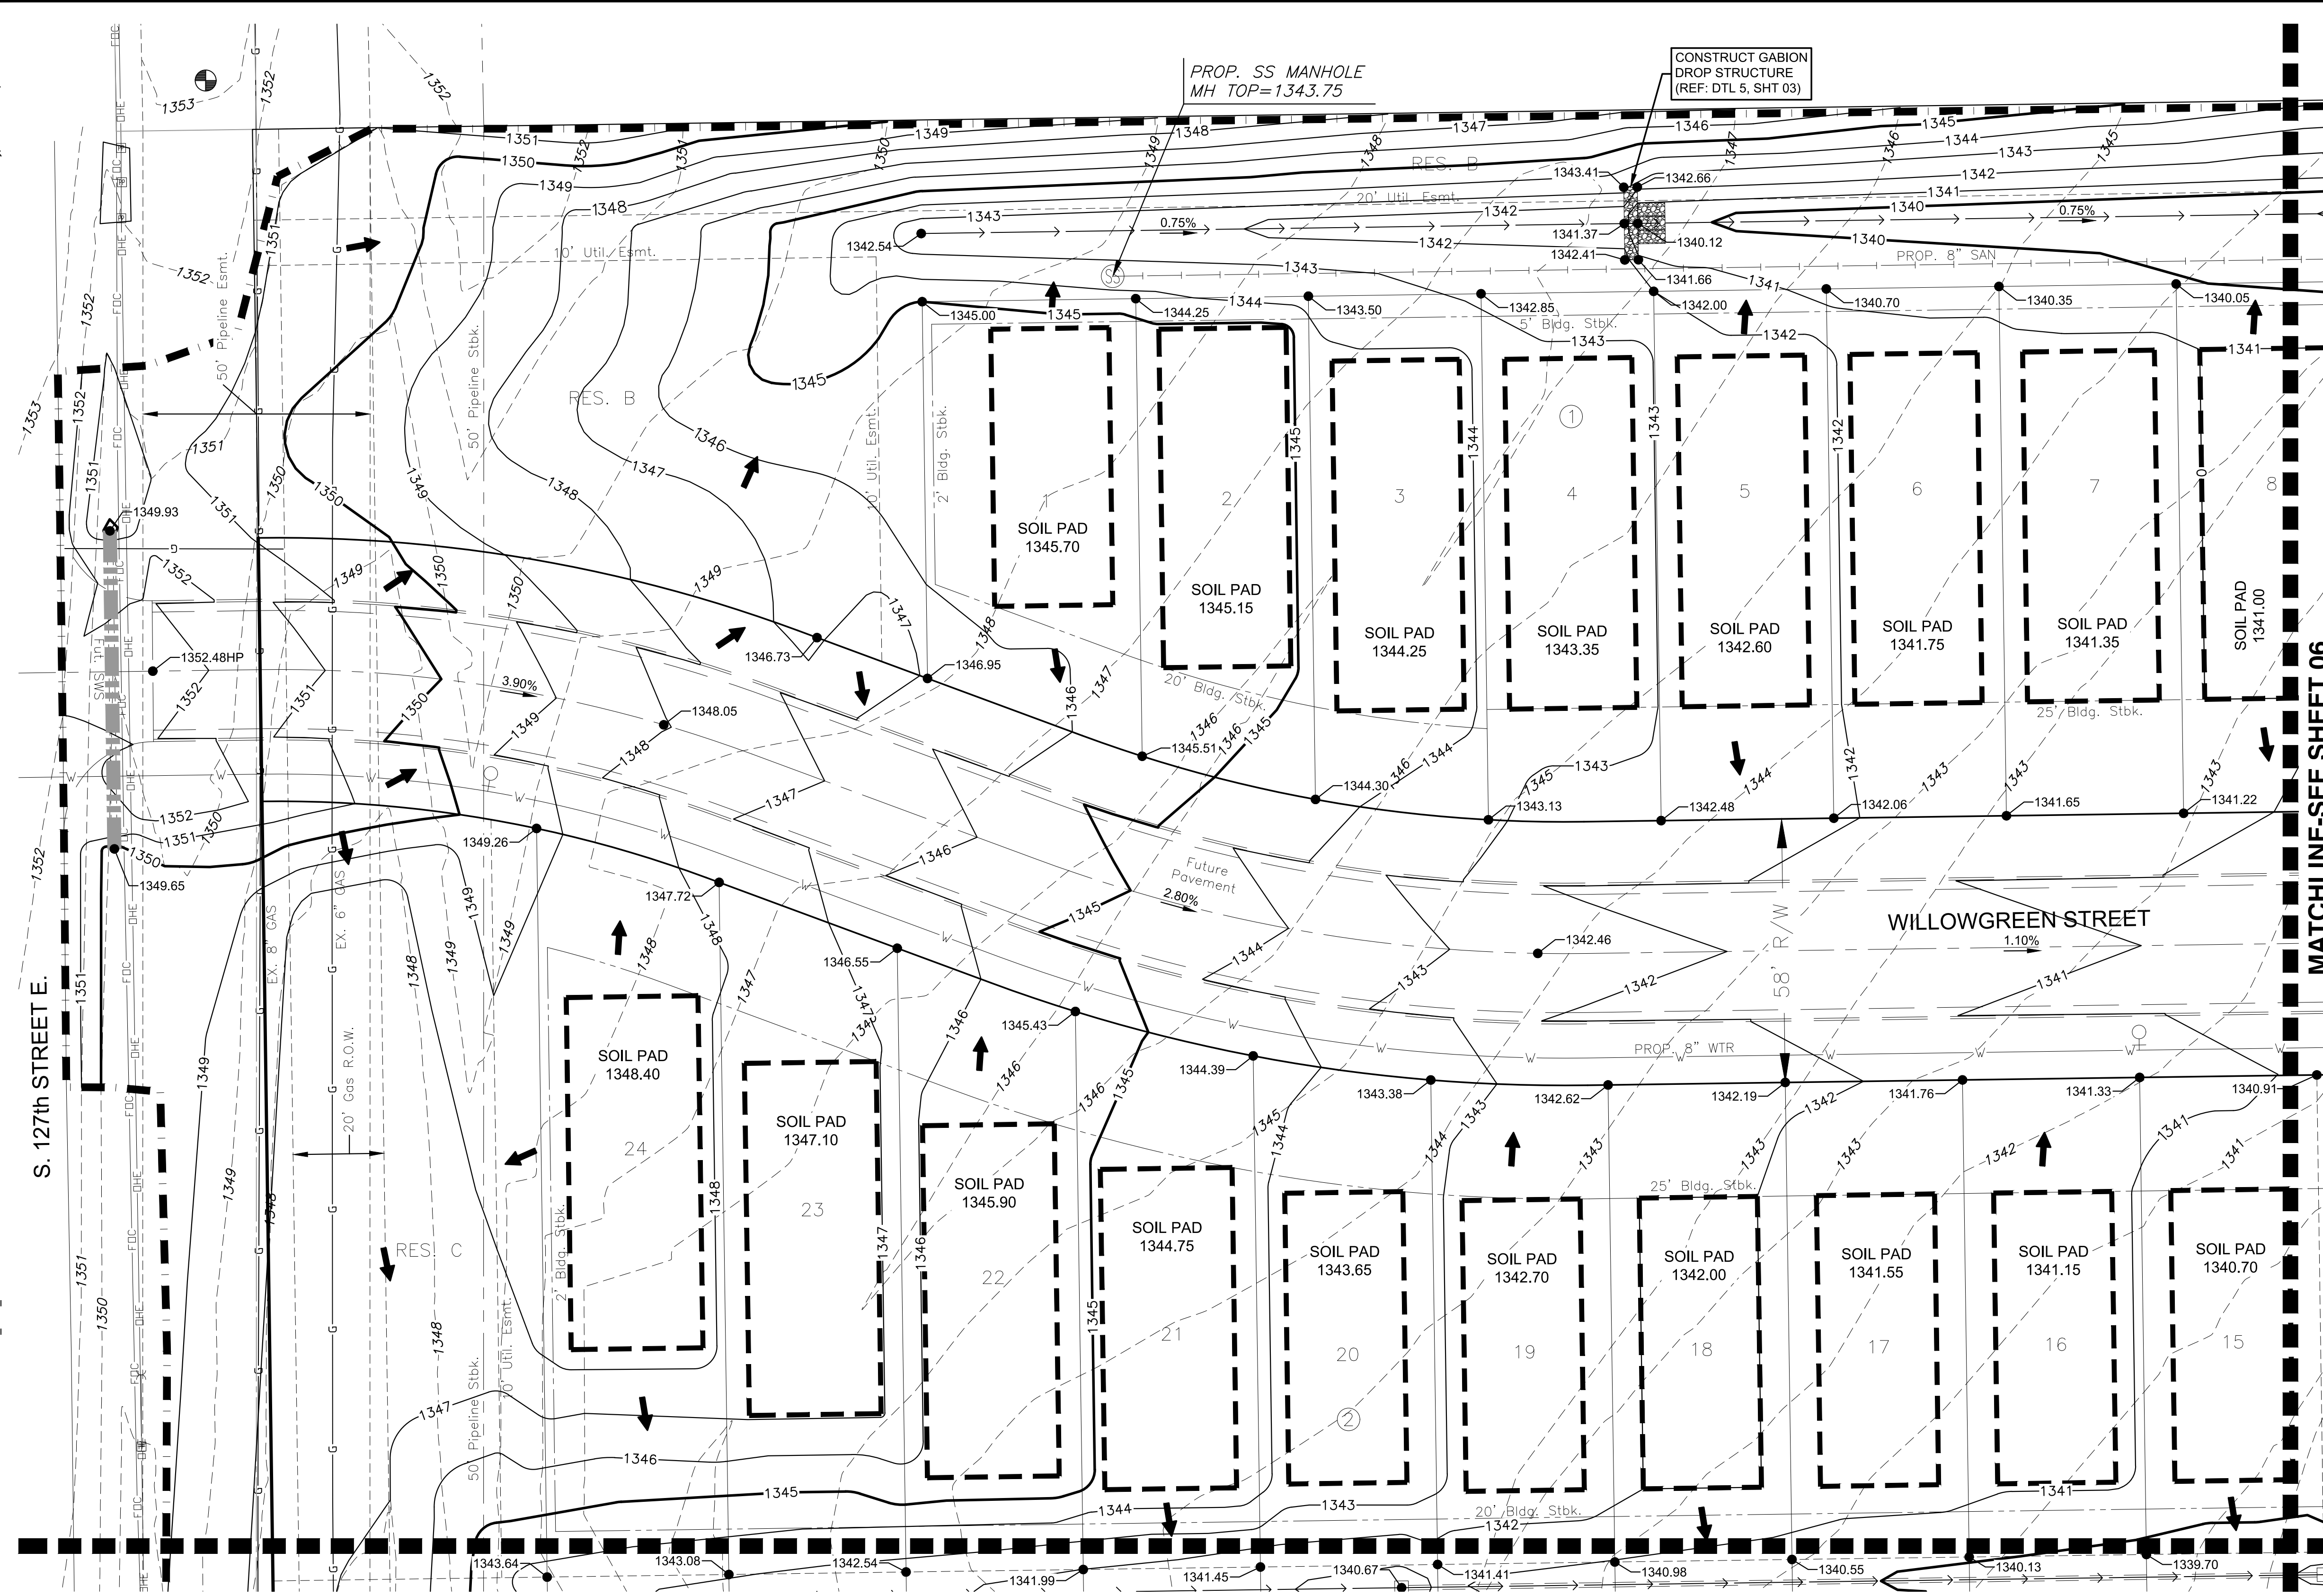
PROP. SS MANHOLE
MH TOP=1343.75

CONSTRUCT GABION
DROP STRUCTURE
(REF: DTL 5, SHT 03)

1353
1352
1352
1351
1350
1349
1348
1347
1346
1345
1344
1343
1342
1341
1340

RES. B
20' Util. Esmt.
10' Util. Esmt.
50' Pipeline Esmt.
50' Pipeline Stbk.
RES. B
10' Util. Esmt.
2' Bldg. Stbk.
5' Bldg. Stbk.
PROP. 8" SAN
0.75%
0.75%

1343.41
1342.66
1341.37
1340.12
1342.41
1341.66
1342.00
1342.54
1345.00
1344.25
1343.50
1342.85
1340.70
1340.35
1340.05
1349.93
1352.48HP
1346.73
1346.95
1348.05
1345.51
1344.30
1343.13
1342.48
1342.06
1341.65
1341.22
1349.26
1347.72
1349.65
1346.55
1345.43
1344.39
1343.38
1342.62
1342.19
1341.76
1341.33
1340.91
1342.46

3.90%
2.80%
1.10%

SOIL PAD
1345.70
1
SOIL PAD
1345.15
2
SOIL PAD
1344.25
3
SOIL PAD
1343.35
4
SOIL PAD
1342.60
5
SOIL PAD
1341.75
6
SOIL PAD
1341.35
7
SOIL PAD
1341.00
8

20' Bldg. Stbk.
25' Bldg. Stbk.
Future Pavement
WILLOWGREEN STREET
58' R/W
PROP 8" WTR
MATCHLINE-SEE SHEET 06

S. 127th STREET E.
EX. 8" GAS
EX. 6" GAS
20' Gas R.O.W.
RES. C
2' Bldg. Stbk.
10' Util. Esmt.
50' Pipeline Stbk.

SOIL PAD
1348.40
24
SOIL PAD
1347.10
23
SOIL PAD
1345.90
22
SOIL PAD
1344.75
21
SOIL PAD
1343.65
20
SOIL PAD
1342.70
19
SOIL PAD
1342.00
18
SOIL PAD
1341.55
17
SOIL PAD
1341.15
16
SOIL PAD
1340.70
15

25' Bldg. Stbk.
20' Bldg. Stbk.

1343.64
1343.08
1342.54
1341.99
1341.45
1340.67
1341.41
1340.98
1340.55
1340.13
1339.70